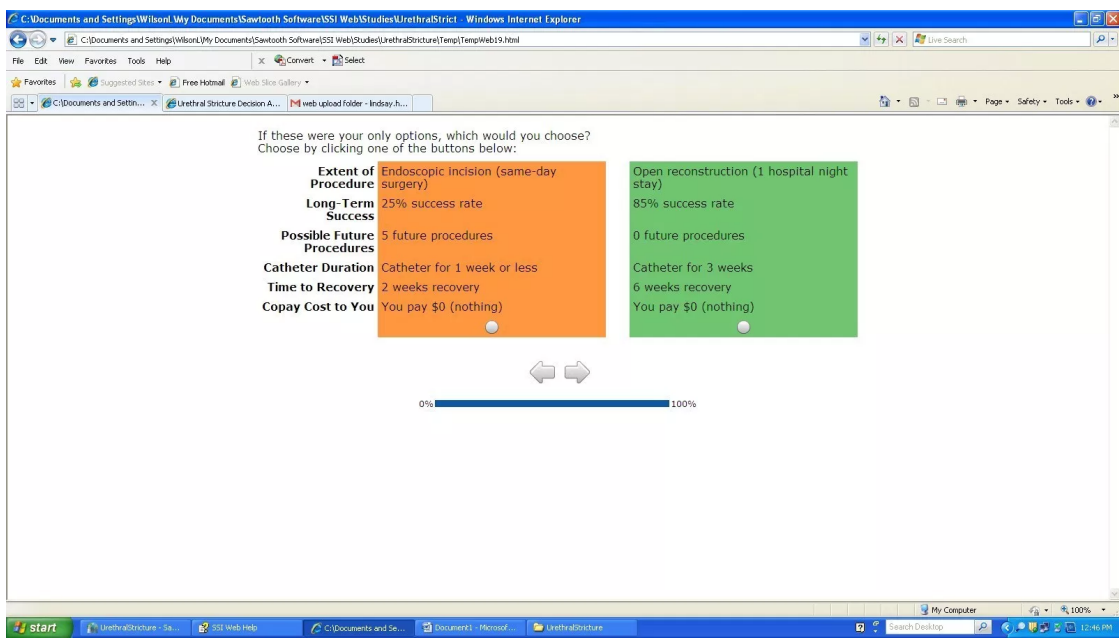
C:\Documents and Settings\WilsonL\My Documents\Sawtooth Software\SSI Web\Studies\UrethralStrict - Windows Internet Explorer

C:\Documents and Settings\WilsonL\My Documents\Sawtooth Software\SSI Web\Studies\UrethralStricture\Temp\TempWeb19.html

Live Search

File Edit View Favorites Tools Help

Convert Select

Favorites Suggested Sites Free Hotmail Web Slice Gallery

C:\Documents and Settin... Urethral Stricture Decision A... web upload folder - lindsay.h...

Page Safety Tools

If these were your only options, which would you choose?
Choose by clicking one of the buttons below:

| | | |
|---|---|---|
| Extent of Procedure | Endoscopic incision (same-day surgery) | Open reconstruction (1 hospital night stay) |
| Long-Term Success | 25% success rate | 85% success rate |
| Possible Future Procedures | 5 future procedures | 0 future procedures |
| Catheter Duration | Catheter for 1 week or less | Catheter for 3 weeks |
| Time to Recovery | 2 weeks recovery | 6 weeks recovery |
| Copay Cost to You | You pay $0 (nothing) | You pay $0 (nothing) |

0% 100%

My Computer 100%

start UrethralStricture - Sa... SSI Web Help C:\Documents and Se... Document1 - Microsof... UrethralStricture Search Desktop 12:46 PM